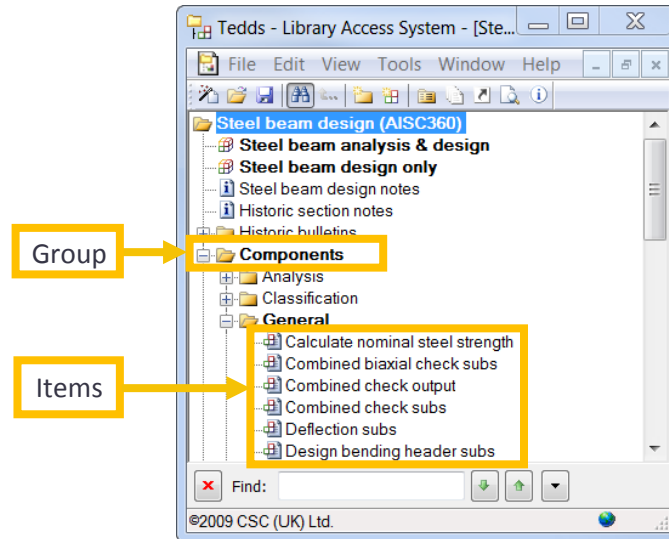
Tedds - Library Access System - [Ste...

File Edit View Tools Window Help

Steel beam design (AISC360)
Steel beam analysis & design
Steel beam design only
Steel beam design notes
Historic section notes
Historic bulletins
Components
Analysis
Classification
General
Calculate nominal steel strength
Combined biaxial check subs
Combined check output
Combined check subs
Deflection subs
Design bending header subs

Group

Items

Find:

©2009 CSC (UK) Ltd.